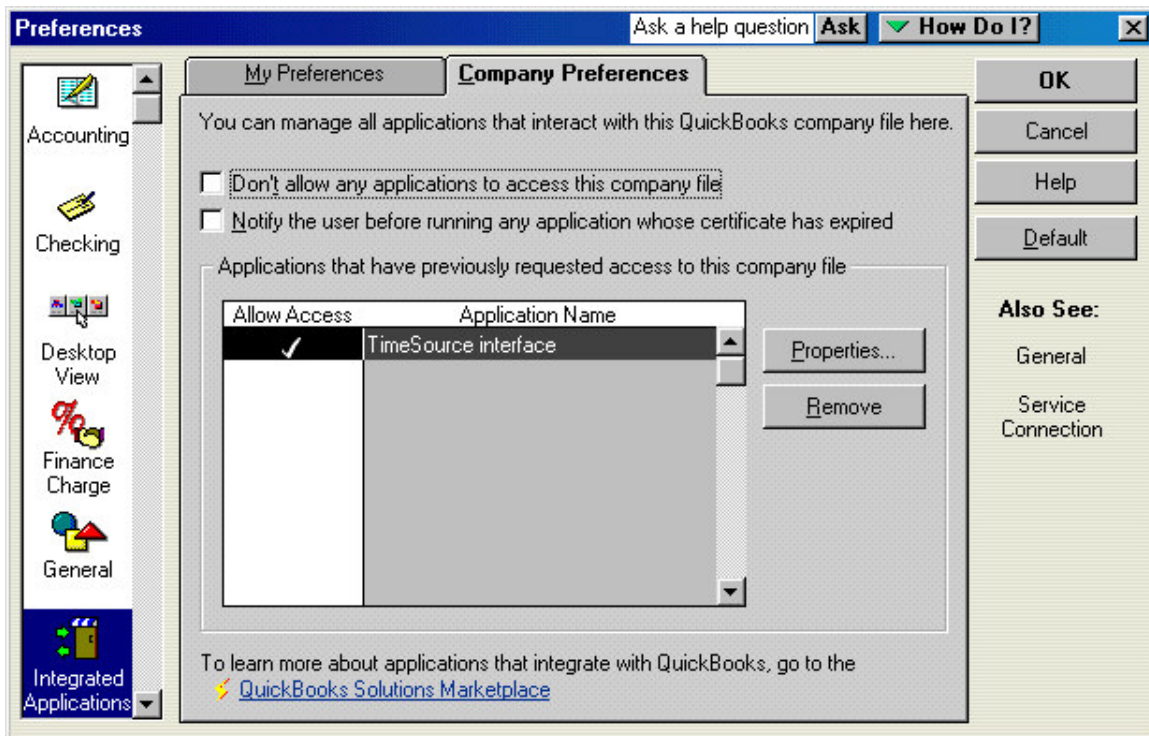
Preferences

Ask a help question Ask

How Do I?

Accounting

Checking

Desktop View

Finance Charge

General

Integrated Applications

My Preferences

Company Preferences

You can manage all applications that interact with this QuickBooks company file here.

Don't allow any applications to access this company file

Notify the user before running any application whose certificate has expired

Applications that have previously requested access to this company file

| Allow Access | Application Name |
|---|---|
| ✓ | TimeSource interface |

Properties...

Remove

To learn more about applications that integrate with QuickBooks, go to the QuickBooks Solutions Marketplace

OK

Cancel

Help

Default

Also See:

General

Service Connection